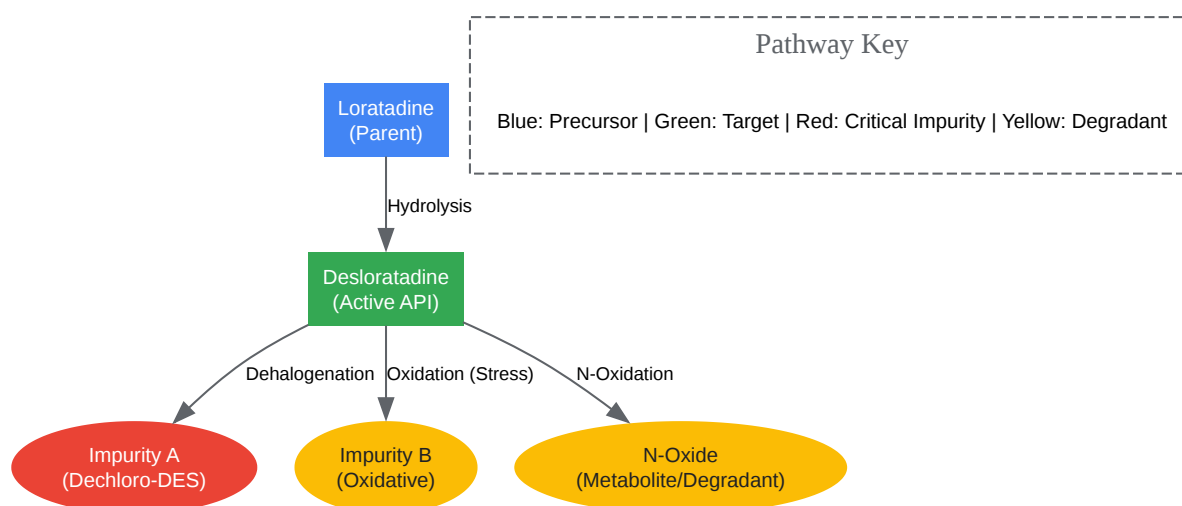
Pathway Key

Blue: Precursor | Green: Target | Red: Critical Impurity | Yellow: Degradant

Loratadine
(Parent)

Hydrolysis

Desloratadine
(Active API)

Dehalogenation

Oxidation (Stress)

N-Oxidation

Impurity A
(Dechloro-DES)

Impurity B
(Oxidative)

N-Oxide
(Metabolite/Degradant)